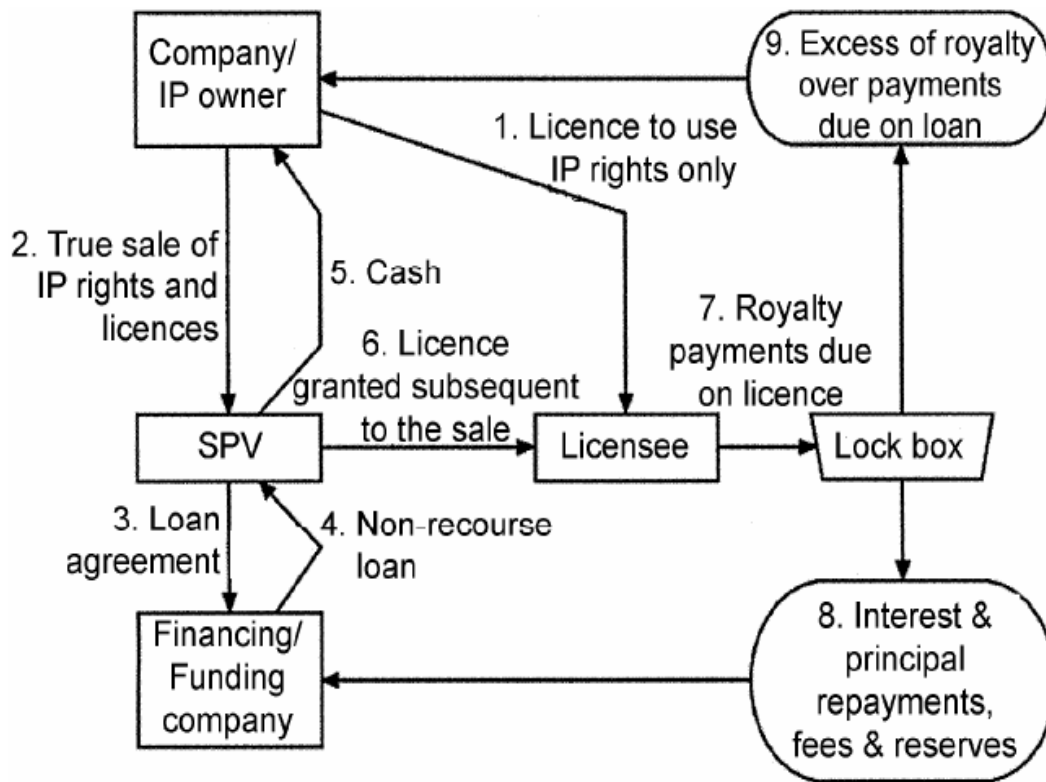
Company/ IP owner

9. Excess of royalty over payments due on loan

1. Licence to use IP rights only

2. True sale of IP rights and licences

5. Cash

7. Royalty payments due on licence

6. Licence granted subsequent to the sale

SPV

Licensee

Lock box

3. Loan agreement

4. Non-recourse loan

Financing/ Funding company

8. Interest & principal repayments, fees & reserves